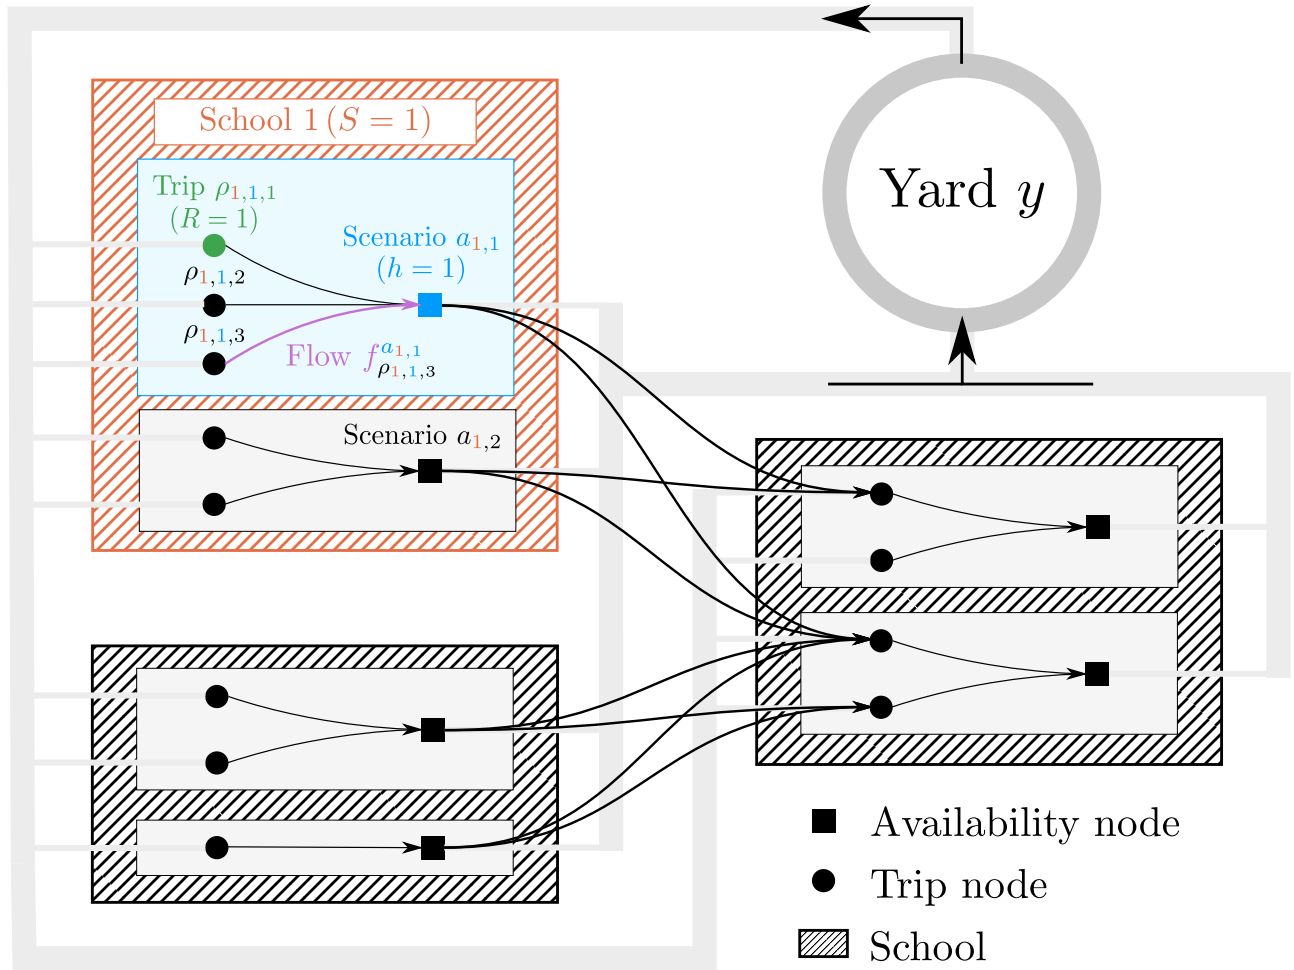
School 1 $(S = 1)$

Trip $\rho_{1,1,1}$ $(R = 1)$

Scenario $a_{1,1}$ $(h = 1)$

$\rho_{1,1,2}$

$\rho_{1,1,3}$

Flow $f^{a_{1,1}}_{\rho_{1,1,3}}$

Scenario $a_{1,2}$

Yard $y$

Availability node

Trip node

School